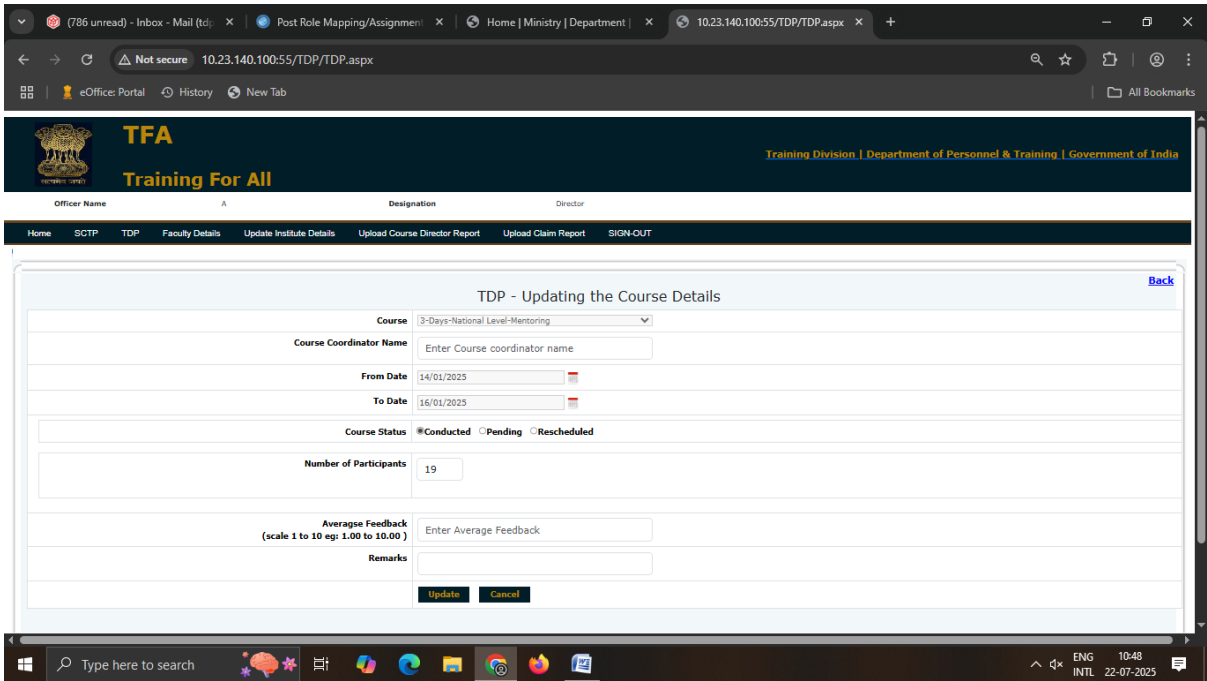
(786 unread) - Inbox - Mail (tdp ×
Post Role Mapping/Assignment ×
Home | Ministry | Department | ×
10.23.140.100:55/TDP/TDP.aspx ×
+

Not secure 10.23.140.100:55/TDP/TDP.aspx

eOffice: Portal History New Tab
All Bookmarks

सत्यमेव जयते

TFA

Training For All

Training Division | Department of Personnel & Training | Government of India

Officer Name A Designation Director

Home SCTP TDP Faculty Details Update Institute Details Upload Course Director Report Upload Claim Report SIGN-OUT

Back

TDP - Updating the Course Details

| | |
|---|---|
| Course | 3-Days-National Level-Mentoring |
| Course Coordinator Name | Enter Course coordinator name |
| From Date | 14/01/2025 |
| To Date | 16/01/2025 |
| Course Status | Conducted Pending Rescheduled |
| Number of Participants | 19 |
| Avearge Feedback (scale 1 to 10 eg: 1.00 to 10.00 ) | Enter Average Feedback |
| Remarks | |
| | Update Cancel |

Type here to search

ENG INTL 10:48 22-07-2025